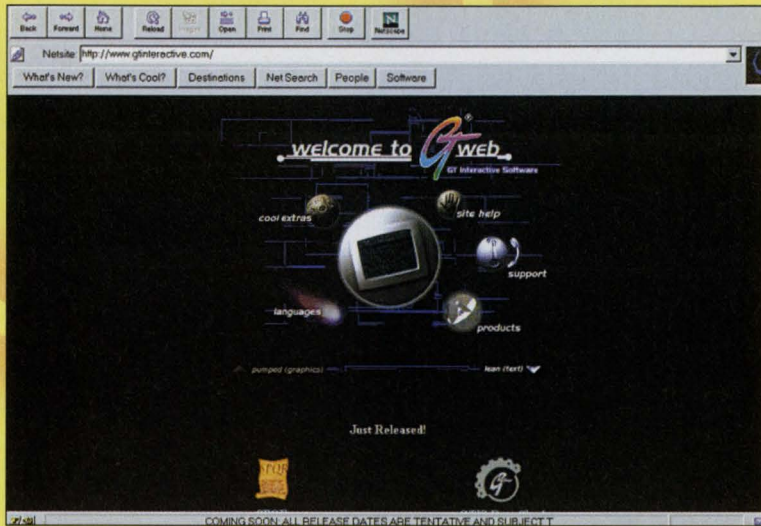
Back Forward Home Reload Images Open Print Find Stop Netscape

Netsite: http://www.gtinteractive.com/

What's New? What's Cool? Destinations Net Search People Software

welcome to GT web
GT Interactive Software

cool extras
site help
support
languages
products

pumped (graphics)
lean (text)

Just Released!

COMING SOON: ALL RELEASE DATES ARE TENTATIVE AND SUBJECT T